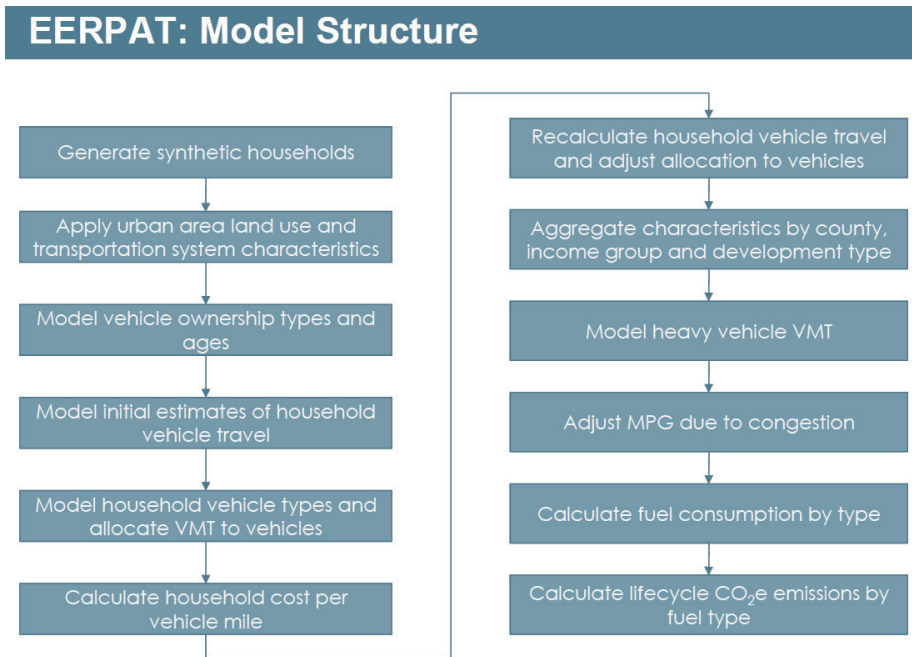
EERPAT: Model Structure

Generate synthetic households

Apply urban area land use and transportation system characteristics

Model vehicle ownership types and ages

Model initial estimates of household vehicle travel

Model household vehicle types and allocate VMT to vehicles

Calculate household cost per vehicle mile

Recalculate household vehicle travel and adjust allocation to vehicles

Aggregate characteristics by county, income group and development type

Model heavy vehicle VMT

Adjust MPG due to congestion

Calculate fuel consumption by type

Calculate lifecycle $CO_2$e emissions by fuel type